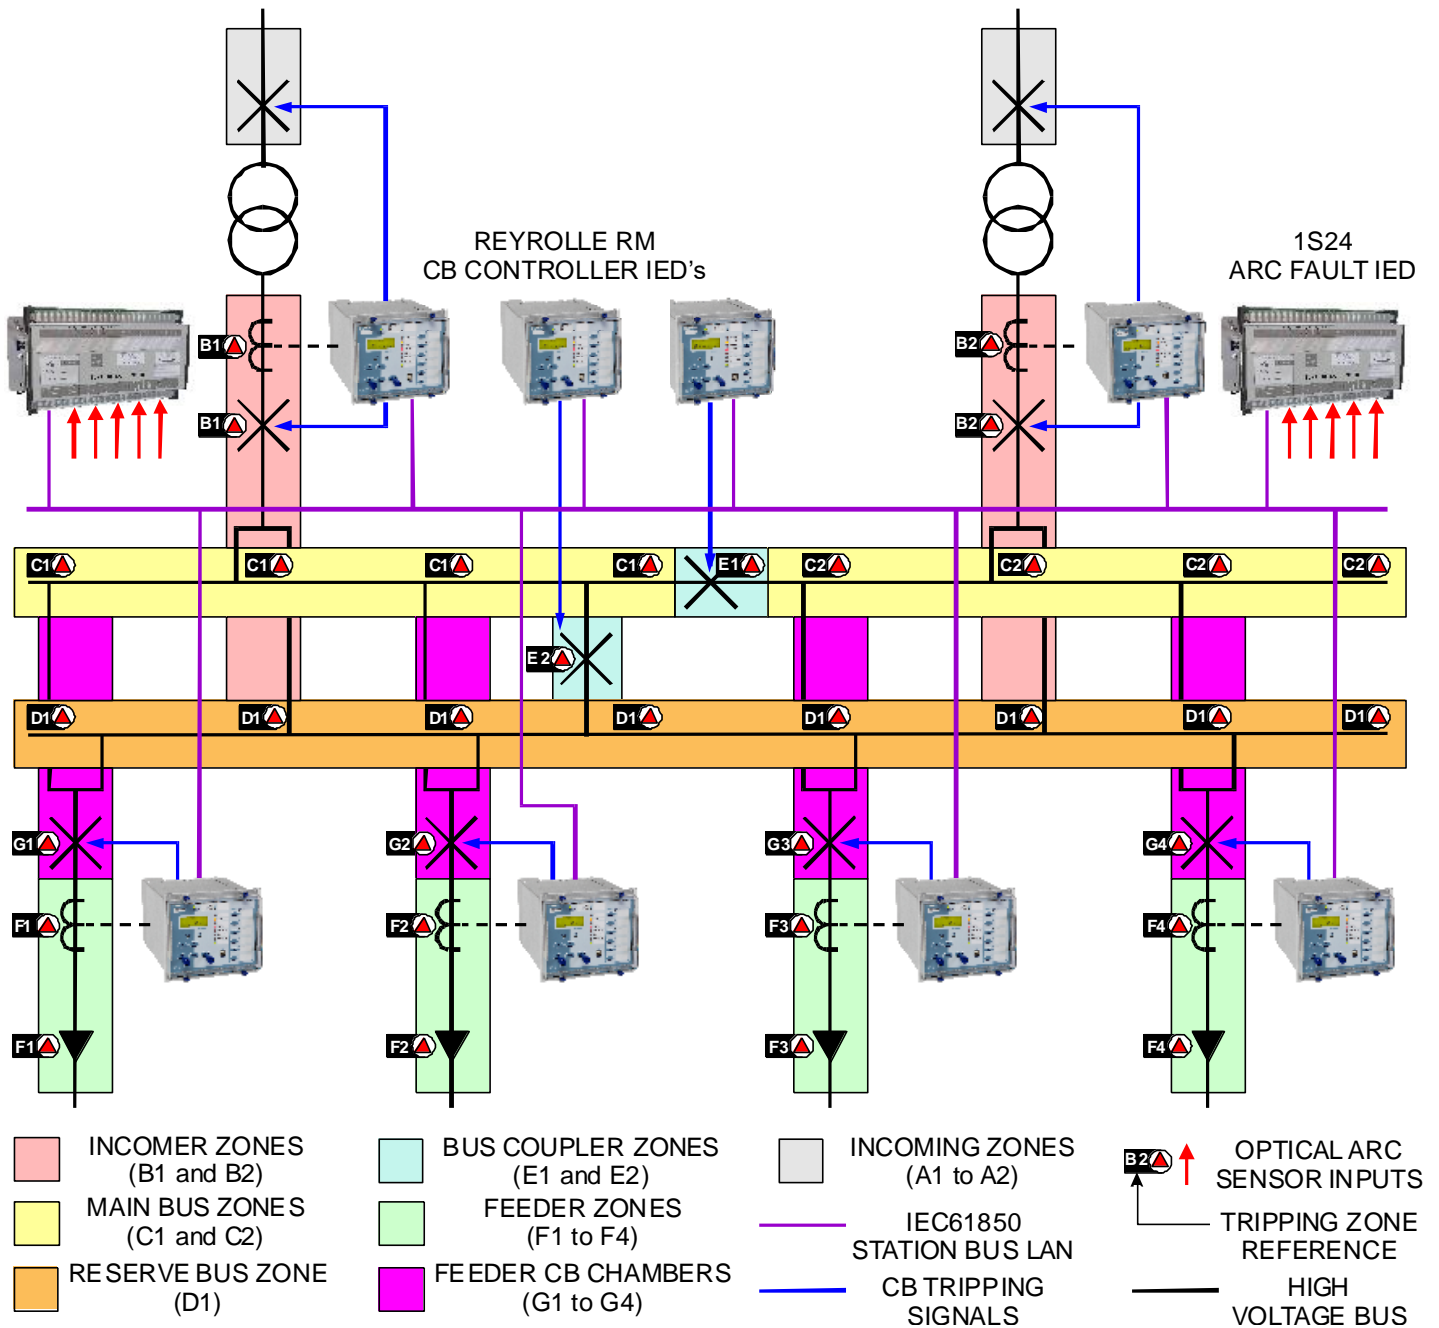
REYROLLE RM
CB CONTROLLER IED's

1S24
ARC FAULT IED

B1
B1
B2
B2

C1 C1 C1 C1 E1 C2 C2 C2 C2

E2

D1 D1 D1 D1 D1 D1 D1 D1

G1 G2 G3 G4

F1 F2 F3 F4

F1 F2 F3 F4

INCOMER ZONES
(B1 and B2)

MAIN BUS ZONES
(C1 and C2)

RESERVE BUS ZONE
(D1)

BUS COUPLER ZONES
(E1 and E2)

FEEDER ZONES
(F1 to F4)

FEEDER CB CHAMBERS
(G1 to G4)

INCOMING ZONES
(A1 to A2)

IEC61850
STATION BUS LAN

CB TRIPPING
SIGNALS

B2

OPTICAL ARC
SENSOR INPUTS

TRIPPING ZONE
REFERENCE

HIGH
VOLTAGE BUS